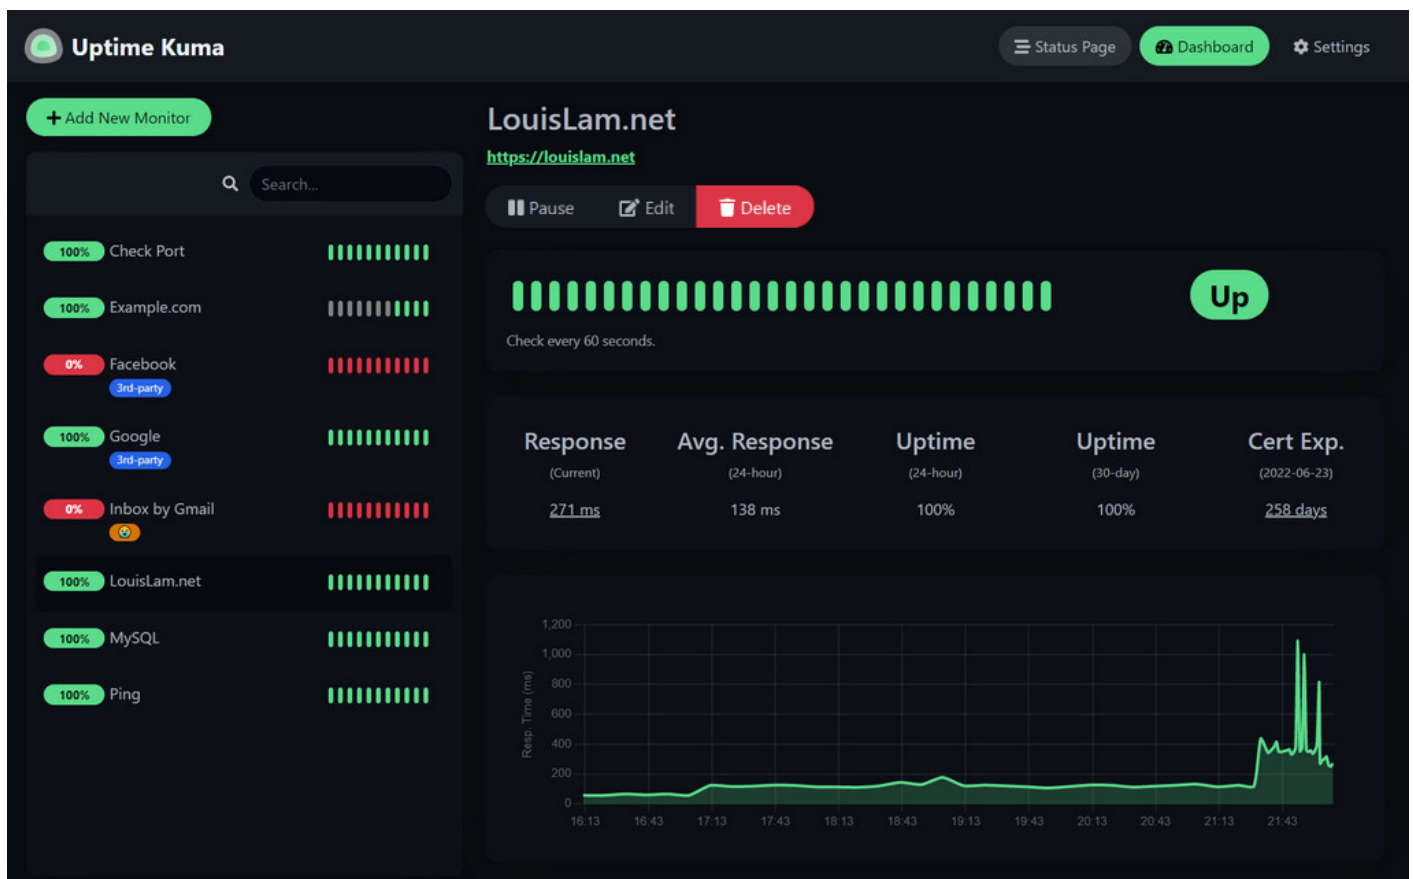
Uptime Kuma

Status Page Dashboard Settings

Add New Monitor

Search...

100% Check Port

100% Example.com

0% Facebook
3rd-party

100% Google
3rd-party

0% Inbox by Gmail

100% LouisLam.net

100% MySQL

100% Ping

LouisLam.net

https://louislam.net

Pause Edit Delete

Up

Check every 60 seconds.

| Response | Avg. Response | Uptime | Uptime | Cert Exp. |
|---|---|---|---|---|
| (Current) | (24-hour) | (24-hour) | (30-day) | (2022-06-23) |
| 271 ms | 138 ms | 100% | 100% | 258 days |

1,200
1,000
800
600
400
200
0
Resp. Time (ms)
16:13 16:43 17:13 17:43 18:13 18:43 19:13 19:43 20:13 20:43 21:13 21:43